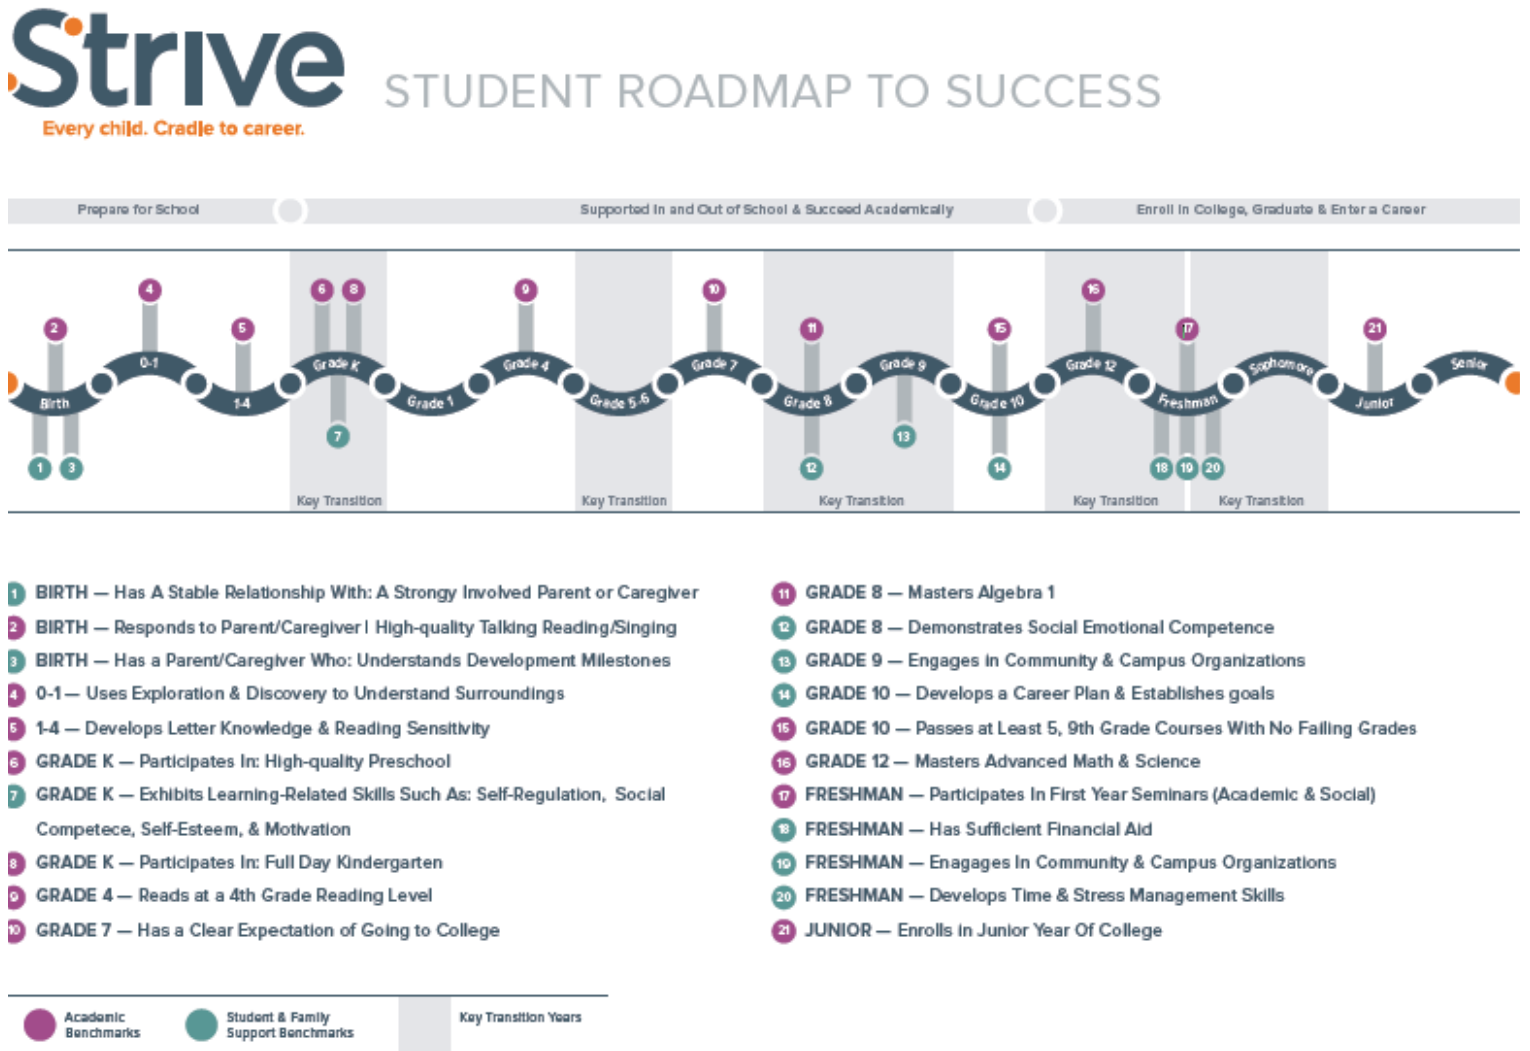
Strive
Every child. Cradle to career.

STUDENT ROADMAP TO SUCCESS

Prepare for School
Supported In and Out of School & Succeed Academically
Enroll in College, Graduate & Enter a Career

4 2 5 6 8 9 10 11 15 16 17 21

Birth 0-1 1-4 Grade K Grade 1 Grade 4 Grade 5-6 Grade 7 Grade 8 Grade 9 Grade 10 Grade 12 Freshman Sophomore Junior Senior

1 3 7 12 13 14 18 19 20

Key Transition Key Transition Key Transition Key Transition Key Transition

1 BIRTH — Has A Stable Relationship With: A Strongy Involved Parent or Caregiver
2 BIRTH — Responds to Parent/Caregiver I High-quality Talking Reading/Singing
3 BIRTH — Has a Parent/Caregiver Who: Understands Development Milestones
4 0-1 — Uses Exploration & Discovery to Understand Surroundings
5 1-4 — Develops Letter Knowledge & Reading Sensitivity
6 GRADE K — Participates In: High-quality Preschool
7 GRADE K — Exhibits Learning-Related Skills Such As: Self-Regulation, Social Competece, Self-Esteem, & Motivation
8 GRADE K — Participates In: Full Day Kindergarten
9 GRADE 4 — Reads at a 4th Grade Reading Level
10 GRADE 7 — Has a Clear Expectation of Going to College

11 GRADE 8 — Masters Algebra 1
12 GRADE 8 — Demonstrates Social Emotional Competence
13 GRADE 9 — Engages in Community & Campus Organizations
14 GRADE 10 — Develops a Career Plan & Establishes goals
15 GRADE 10 — Passes at Least 5, 9th Grade Courses With No Failing Grades
16 GRADE 12 — Masters Advanced Math & Science
17 FRESHMAN — Participates In First Year Seminars (Academic & Social)
18 FRESHMAN — Has Sufficient Financial Aid
19 FRESHMAN — Engages In Community & Campus Organizations
20 FRESHMAN — Develops Time & Stress Management Skills
21 JUNIOR — Enrolls in Junior Year Of College

Academic Benchmarks
Student & Family Support Benchmarks
Key Transition Years